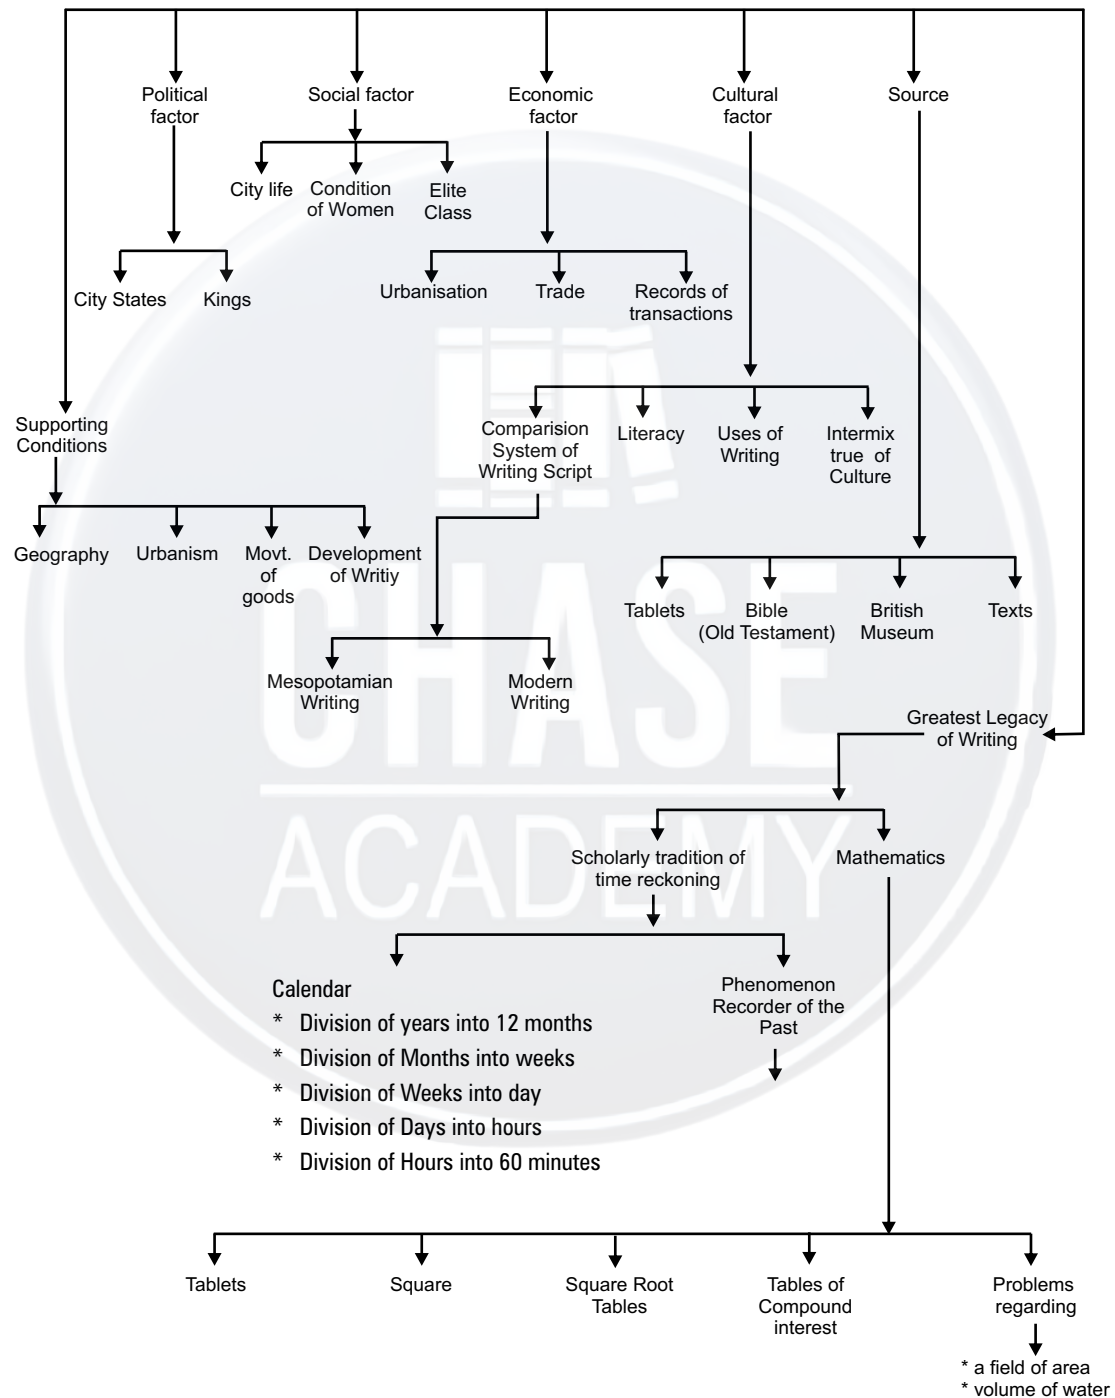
Political factor

Social factor

Economic factor

Cultural factor

Source

City life

Condition of Women

Elite Class

City States

Kings

Urbanisation

Trade

Records of transactions

Supporting Conditions

Comparision System of Writing Script

Literacy

Uses of Writing

Intermix true of Culture

Geography

Urbanism

Movt. of goods

Development of Writiy

Tablets

Bible (Old Testament)

British Museum

Texts

Mesopotamian Writing

Modern Writing

Greatest Legacy of Writing

Scholarly tradition of time reckoning

Mathematics

Calendar
* Division of years into 12 months
* Division of Months into weeks
* Division of Weeks into day
* Division of Days into hours
* Division of Hours into 60 minutes

Phenomenon Recorder of the Past

Tablets

Square

Square Root Tables

Tables of Compound interest

Problems regarding

* a field of area
* volume of water

CHASE ACADEMY